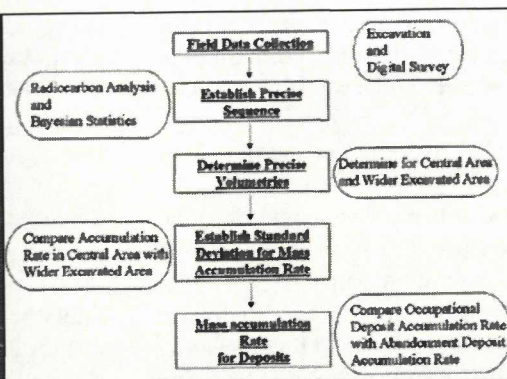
Field Data Collection

Excavation and Digital Survey

Radiocarbon Analysis and Bayesian Statistics

Establish Precise Sequence

Determine Precise Volumetrics

Determine for Central Area and Wider Excavated Area

Compare Accumulation Rate in Central Area with Wider Excavated Area

Establish Standard Deviation for Mass Accumulation Rate

Mass accumulation Rate for Deposits

Compare Occupational Deposit Accumulation Rate with Abandonment Deposit Accumulation Rate